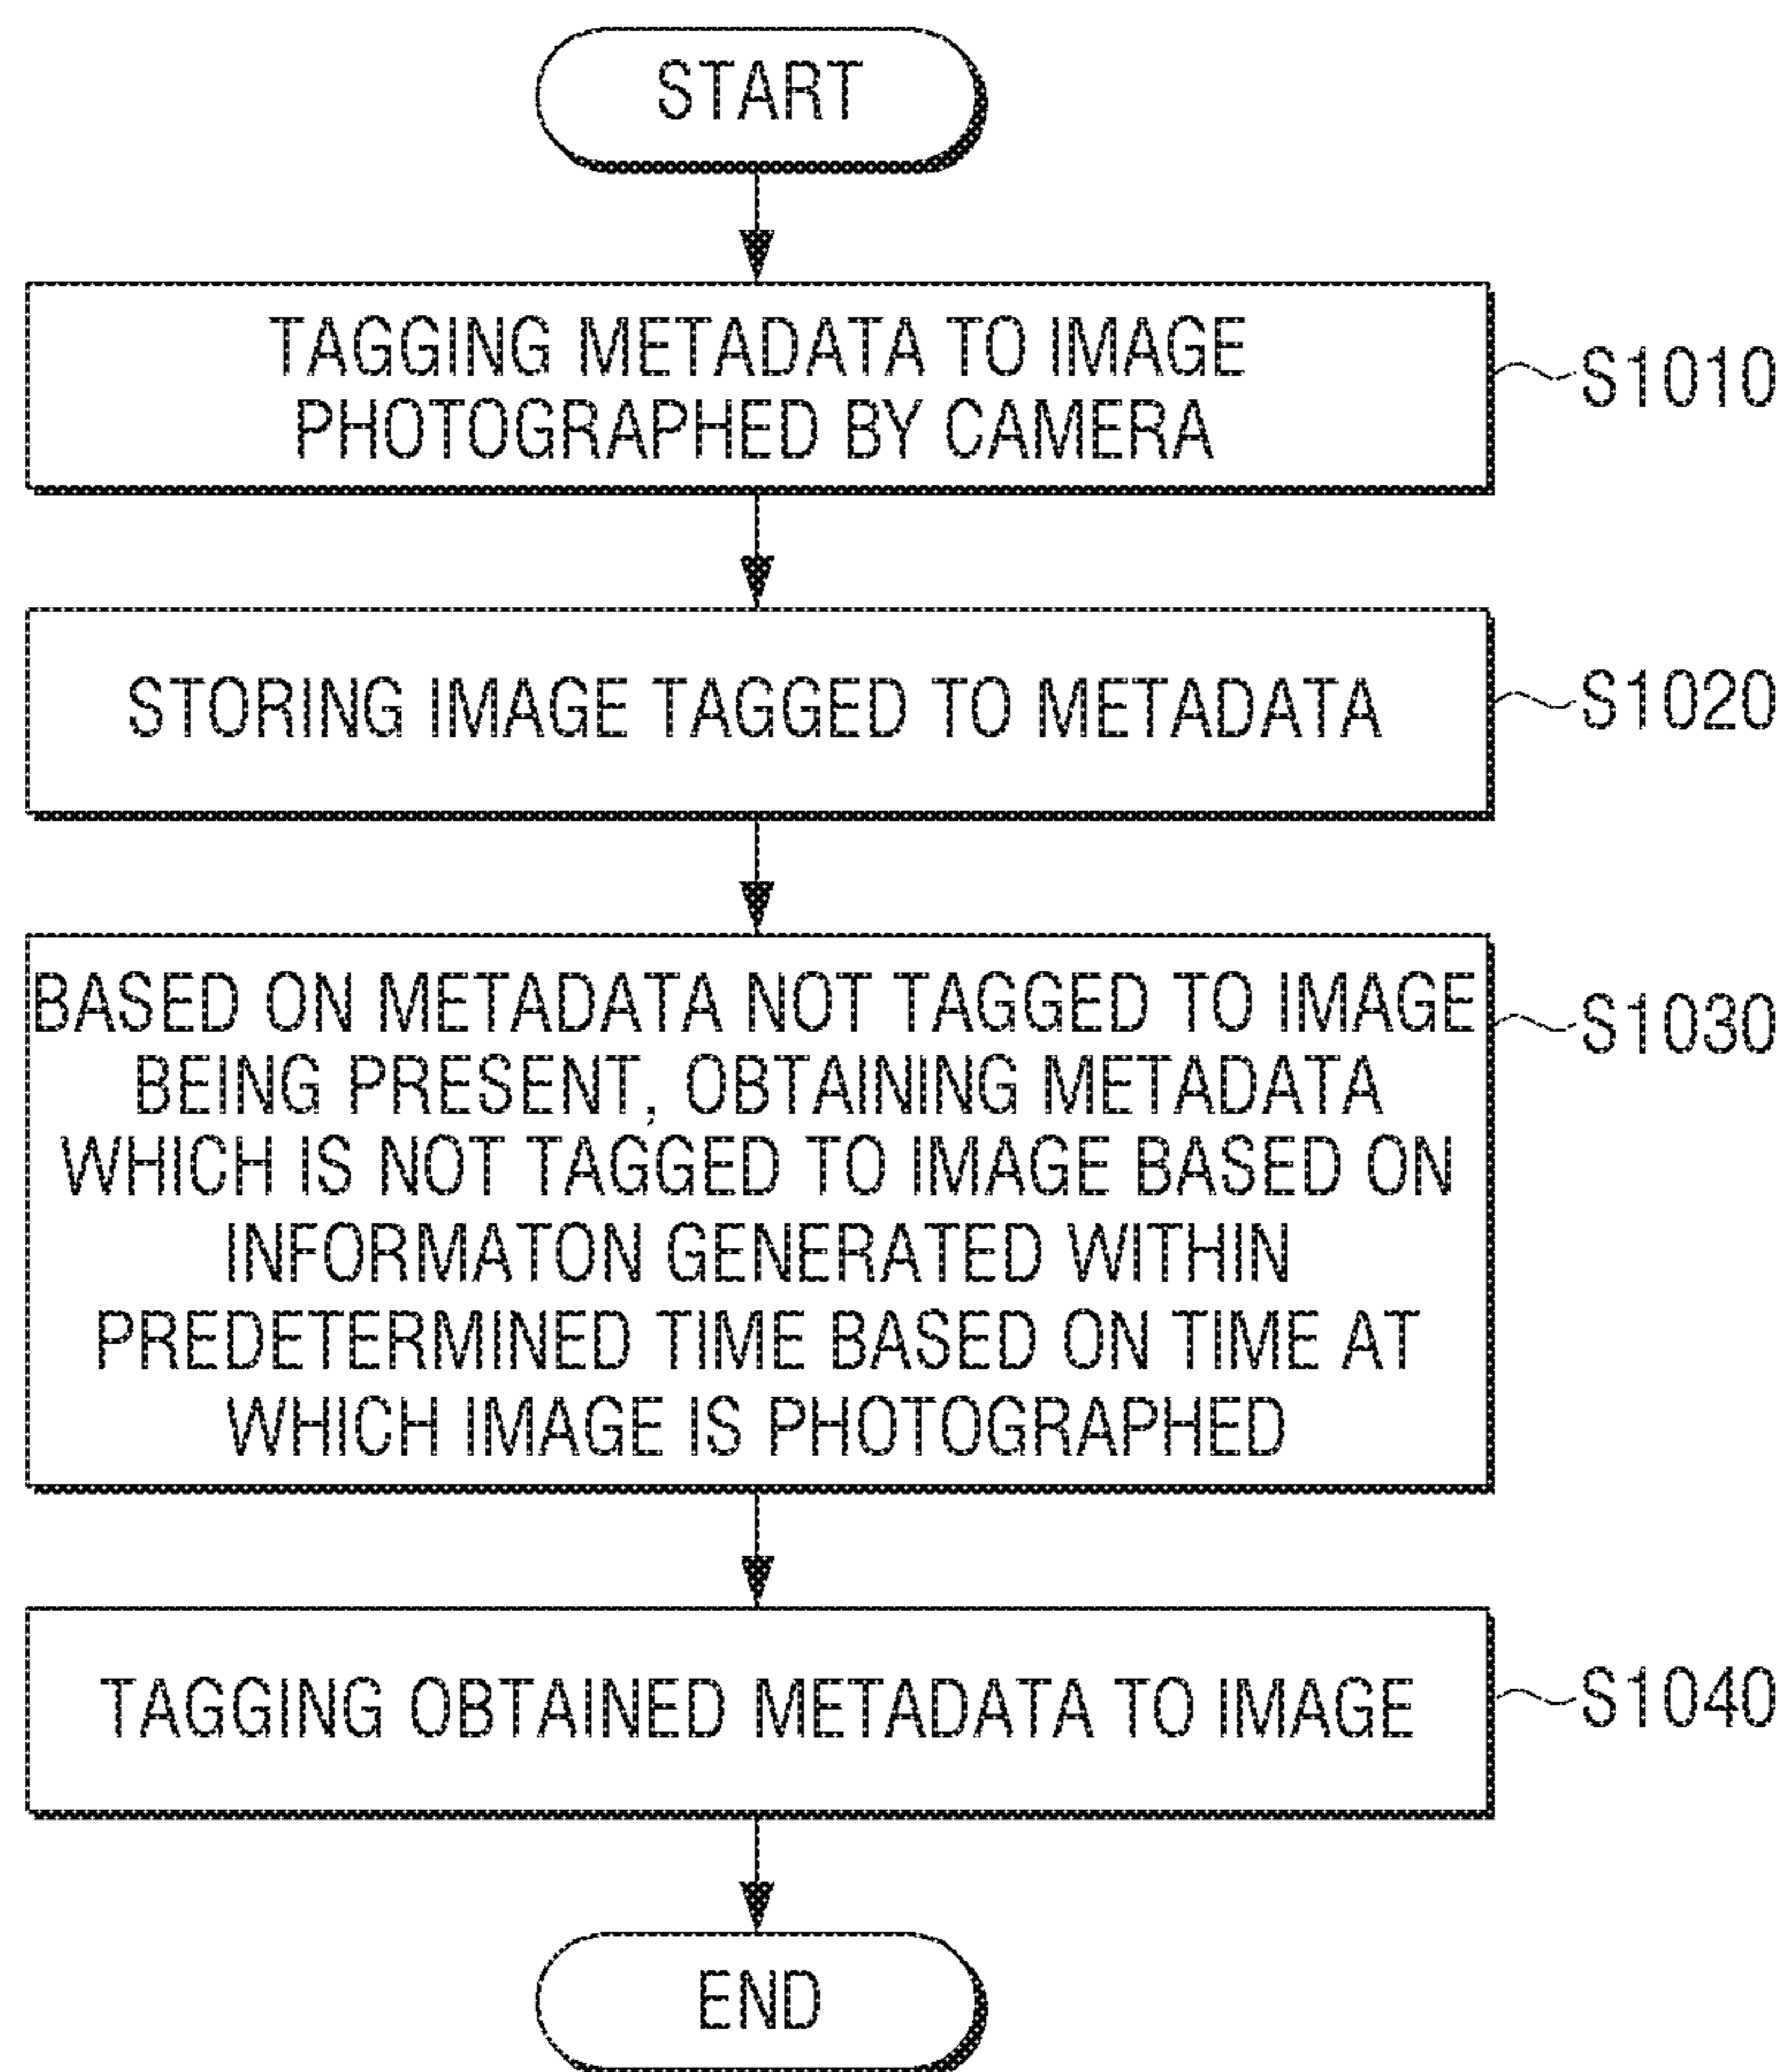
START

TAGGING METADATA TO IMAGE PHOTOGRAPHED BY CAMERA

S1010

STORING IMAGE TAGGED TO METADATA

S1020

BASED ON METADATA NOT TAGGED TO IMAGE BEING PRESENT, OBTAINING METADATA WHICH IS NOT TAGGED TO IMAGE BASED ON INFORMATON GENERATED WITHIN PREDETERMINED TIME BASED ON TIME AT WHICH IMAGE IS PHOTOGRAPHED

S1030

TAGGING OBTAINED METADATA TO IMAGE

S1040

END